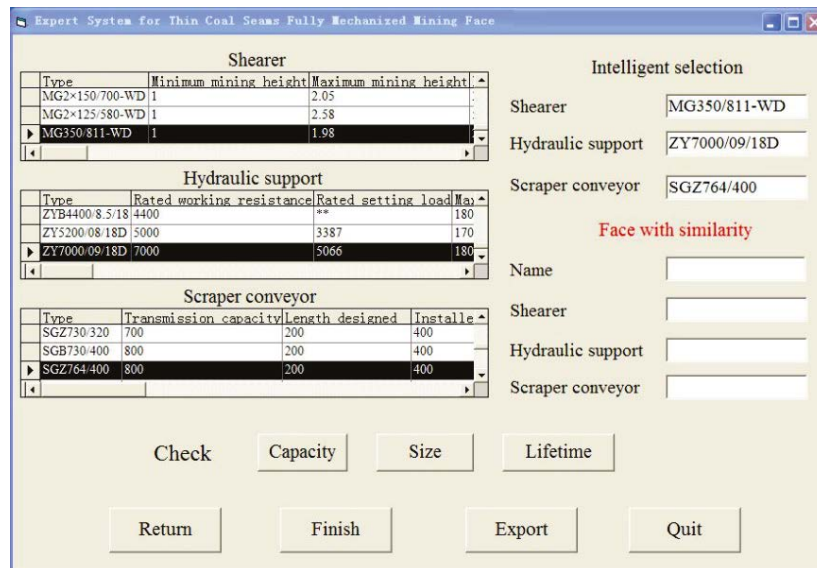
Expert System for Thin Coal Seams Fully Mechanized Mining Face

Shearer

| Type | Minimum mining height | Maximum mining height |
|---|---|---|
| MG2×150/700-WD | 1 | 2.05 |
| MG2×125/580-WD | 1 | 2.58 |
| MG350/811-WD | 1 | 1.98 |

Hydraulic support

| Type | Rated working resistance | Rated setting load | Ma |
|---|---|---|---|
| ZYB4400/8.5/18 | 4400 | ** | 180 |
| ZY5200/08/18D | 5000 | 3387 | 170 |
| ZY7000/09/18D | 7000 | 5066 | 180 |

Scraper conveyor

| Type | Transmission capacity | Length designed | Installe |
|---|---|---|---|
| SGZ730/320 | 700 | 200 | 400 |
| SGB730/400 | 800 | 200 | 400 |
| SGZ764/400 | 800 | 200 | 400 |

Intelligent selection

Shearer MG350/811-WD

Hydraulic support ZY7000/09/18D

Scraper conveyor SGZ764/400

Face with similarity

Name

Shearer

Hydraulic support

Scraper conveyor

Check Capacity Size Lifetime

Return Finish Export Quit